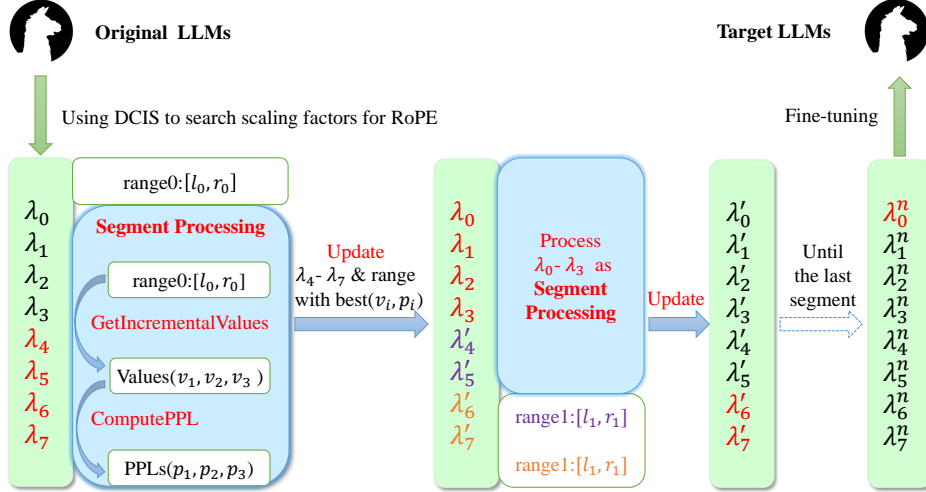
Original LLMs

Target LLMs

Using DCIS to search scaling factors for RoPE

Fine-tuning

$\lambda_0$
$\lambda_1$
$\lambda_2$
$\lambda_3$
$\lambda_4$
$\lambda_5$
$\lambda_6$
$\lambda_7$

range0:$[l_0, r_0]$

Segment Processing

range0:$[l_0, r_0]$

GetIncrementalValues

Values$(v_1, v_2, v_3)$

ComputePPL

PPLs$(p_1, p_2, p_3)$

Update
$\lambda_4$- $\lambda_7$ & range
with best$(v_i, p_i)$

$\lambda_0$
$\lambda_1$
$\lambda_2$
$\lambda_3$
$\lambda'_4$
$\lambda'_5$
$\lambda'_6$
$\lambda'_7$

Process
$\lambda_0$- $\lambda_3$ as
Segment Processing

range1:$[l_1, r_1]$

range1:$[l_1, r_1]$

Update

$\lambda'_0$
$\lambda'_1$
$\lambda'_2$
$\lambda'_3$
$\lambda'_4$
$\lambda'_5$
$\lambda'_6$
$\lambda'_7$

Until
the last
segment

$\lambda^n_0$
$\lambda^n_1$
$\lambda^n_2$
$\lambda^n_3$
$\lambda^n_4$
$\lambda^n_5$
$\lambda^n_6$
$\lambda^n_7$